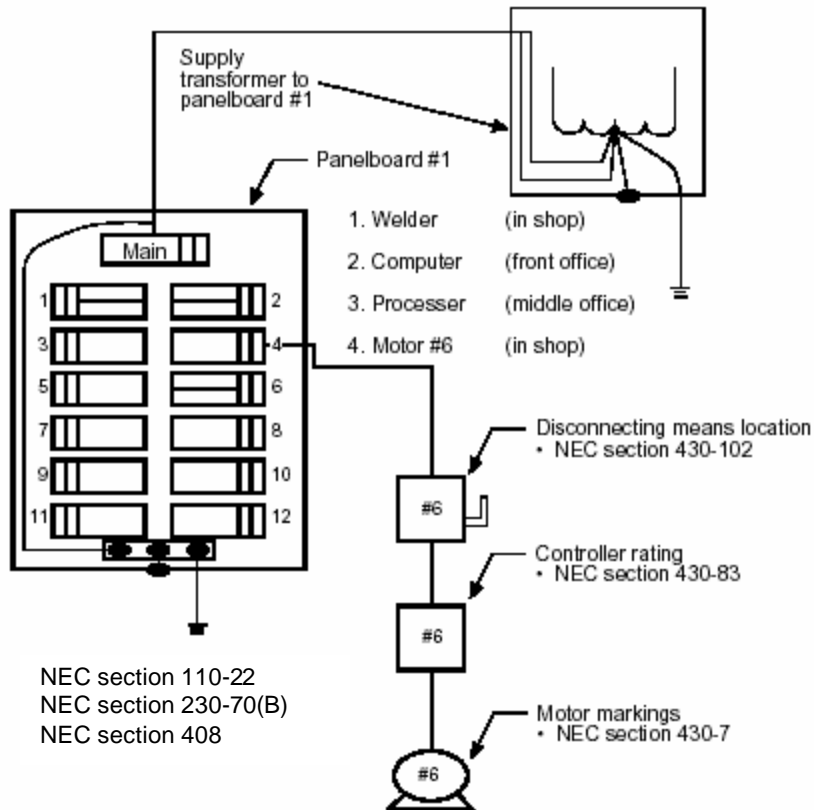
Supply transformer to panelboard #1

Panelboard #1

Main

1
2
3
4
5
6
7
8
9
10
11
12

1. Welder (in shop)
2. Computer (front office)
3. Processer (middle office)
4. Motor #6 (in shop)

Disconnecting means location
• NEC section 430-102

#6

Controller rating
• NEC section 430-83

#6

Motor markings
• NEC section 430-7

#6

NEC section 110-22
NEC section 230-70(B)
NEC section 408